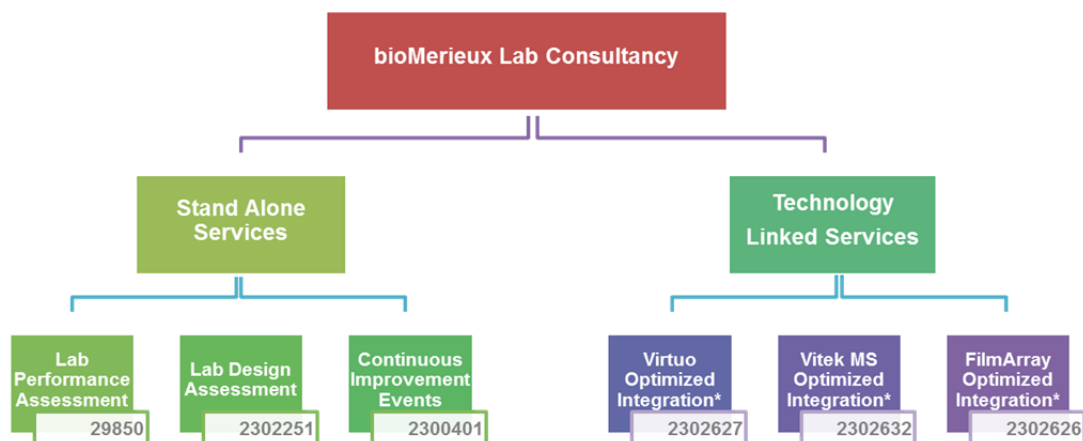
bioMerieux Lab Consultancy

Stand Alone Services

Technology Linked Services

Lab Performance Assessment
29850

Lab Design Assessment
2302251

Continuous Improvement Events
2300401

Virtuo Optimized Integration*
2302627

Vitek MS Optimized Integration*
2302632

FilmArray Optimized Integration*
2302626